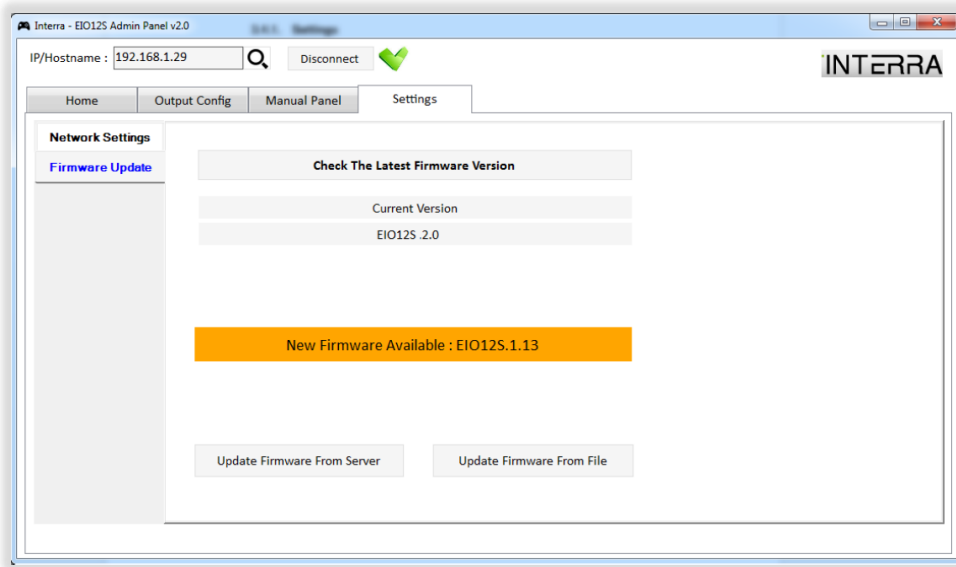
Interra - EIO12S Admin Panel v2.0

IP/Hostname : 192.168.1.29

Disconnect

INTERRA

Home

Output Config

Manual Panel

Settings

Network Settings

Firmware Update

Check The Latest Firmware Version

Current Version

EIO12S .2.0

New Firmware Available : EIO12S.1.13

Update Firmware From Server

Update Firmware From File